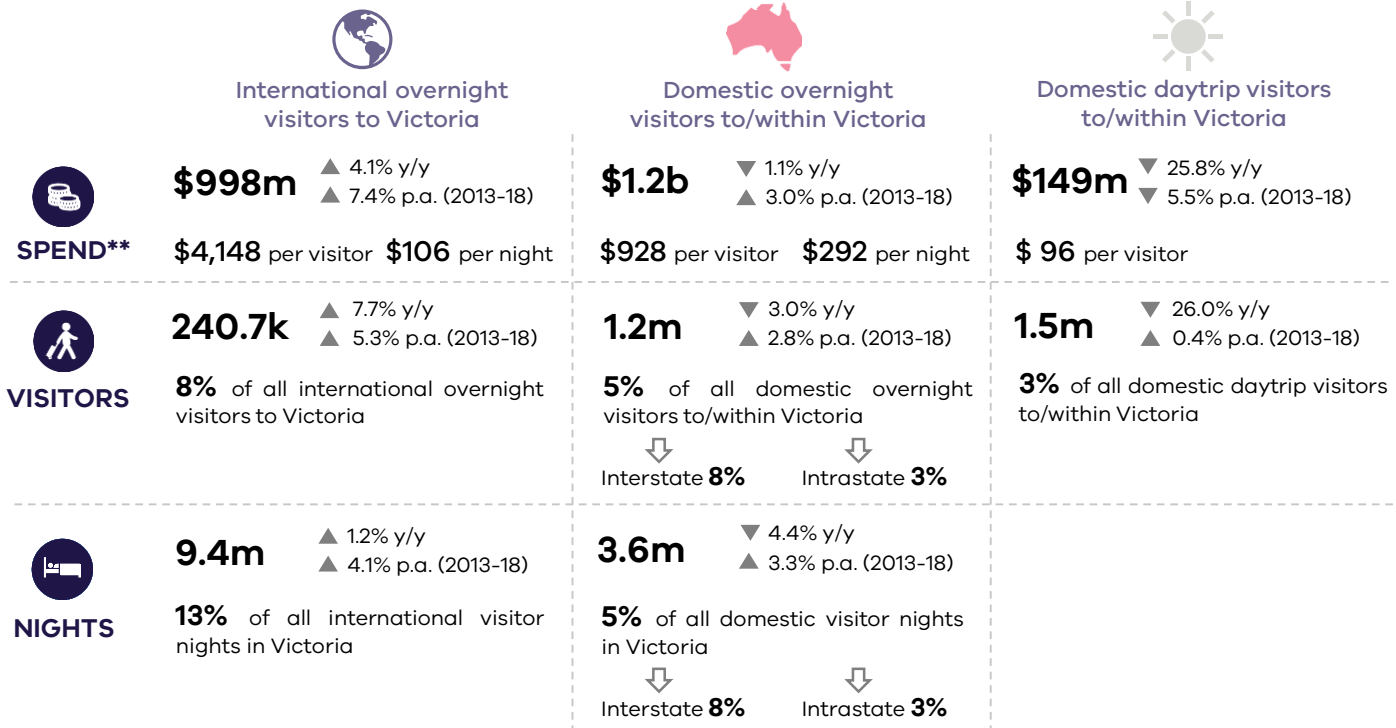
International overnight visitors to Victoria

Domestic overnight visitors to/within Victoria

Domestic daytrip visitors to/within Victoria

SPEND**

$998m ▲ 4.1% y/y ▲ 7.4% p.a. (2013-18)

$4,148 per visitor $106 per night

$1.2b ▼ 1.1% y/y ▲ 3.0% p.a. (2013-18)

$928 per visitor $292 per night

$149m ▼ 25.8% y/y ▼ 5.5% p.a. (2013-18)

$ 96 per visitor

VISITORS

240.7k ▲ 7.7% y/y ▲ 5.3% p.a. (2013-18)

8% of all international overnight visitors to Victoria

1.2m ▼ 3.0% y/y ▲ 2.8% p.a. (2013-18)

5% of all domestic overnight visitors to/within Victoria

Interstate 8% Intrastate 3%

1.5m ▼ 26.0% y/y ▲ 0.4% p.a. (2013-18)

3% of all domestic daytrip visitors to/within Victoria

NIGHTS

9.4m ▲ 1.2% y/y ▲ 4.1% p.a. (2013-18)

13% of all international visitor nights in Victoria

3.6m ▼ 4.4% y/y ▲ 3.3% p.a. (2013-18)

5% of all domestic visitor nights in Victoria

Interstate 8% Intrastate 3%